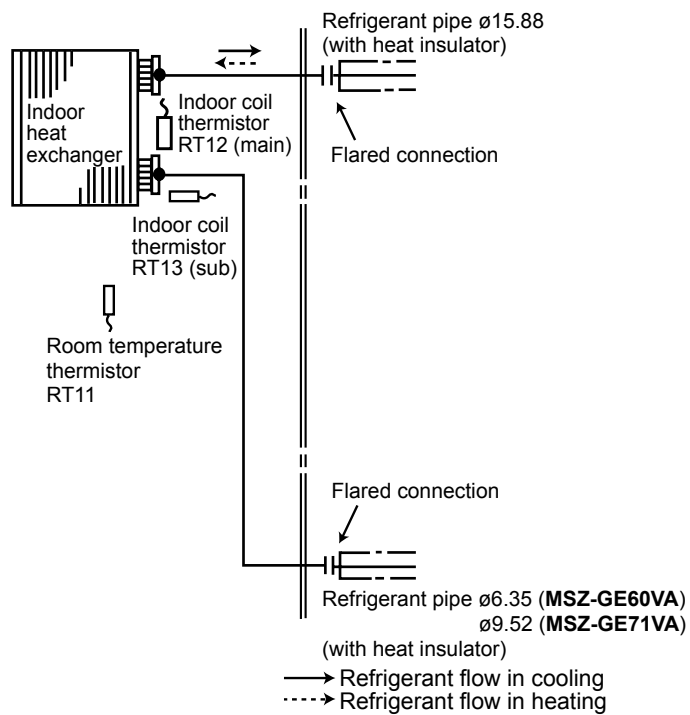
Refrigerant pipe ø15.88
(with heat insulator)

Indoor heat exchanger

Indoor coil thermistor RT12 (main)

Flared connection

Indoor coil thermistor RT13 (sub)

Room temperature thermistor RT11

Flared connection

Refrigerant pipe ø6.35 (**MSZ-GE60VA**)
ø9.52 (**MSZ-GE71VA**)
(with heat insulator)

Refrigerant flow in cooling
Refrigerant flow in heating